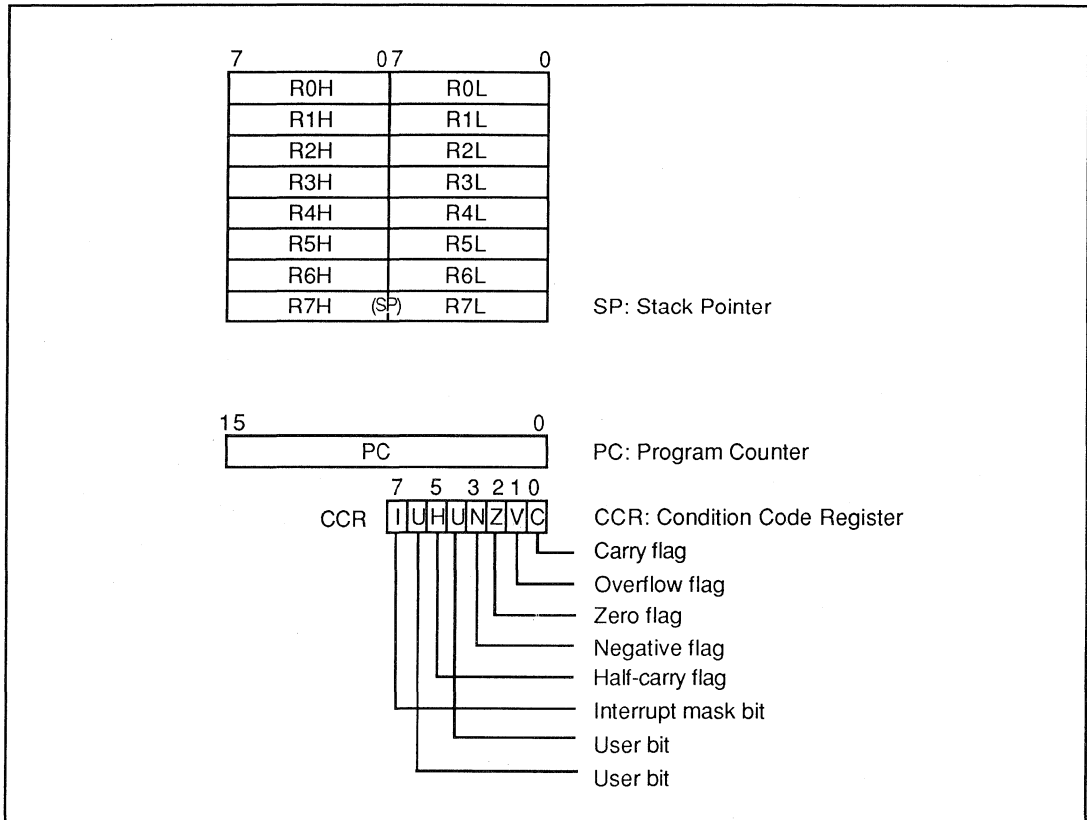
7 0 7 0

| | |
|---|---|
| R0H | R0L |
| R1H | R1L |
| R2H | R2L |
| R3H | R3L |
| R4H | R4L |
| R5H | R5L |
| R6H | R6L |
| R7H (SP) | R7L |

SP: Stack Pointer

15 0

PC

PC: Program Counter

7 5 3 2 1 0

CCR I U H U N Z V C

CCR: Condition Code Register

Carry flag

Overflow flag

Zero flag

Negative flag

Half-carry flag

Interrupt mask bit

User bit

User bit